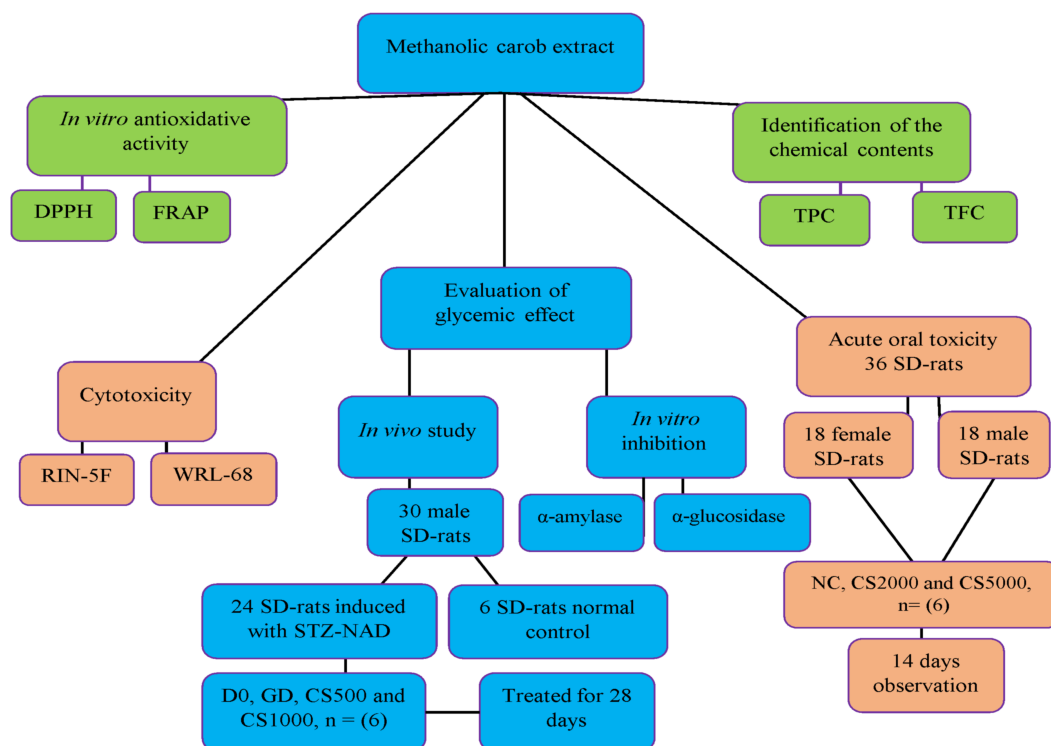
Methanolic carob extract

In vitro antioxidative activity

DPPH

FRAP

Identification of the chemical contents

TPC

TFC

Evaluation of glycemic effect

Cytotoxicity

RIN-5F

WRL-68

In vivo study

30 male SD-rats

In vitro inhibition

α-amylase

α-glucosidase

Acute oral toxicity 36 SD-rats

18 female SD-rats

18 male SD-rats

NC, CS2000 and CS5000, n= (6)

14 days observation

24 SD-rats induced with STZ-NAD

6 SD-rats normal control

D0, GD, CS500 and CS1000, n = (6)

Treated for 28 days